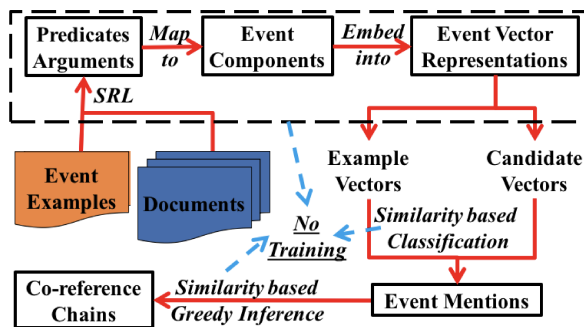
Predicates Arguments

Map to

Event Components

Embed into

Event Vector Representations

SRL

Event Examples

Documents

Example Vectors

Candidate Vectors

No Training

Similarity based Classification

Co-reference Chains

Similarity based Greedy Inference

Event Mentions